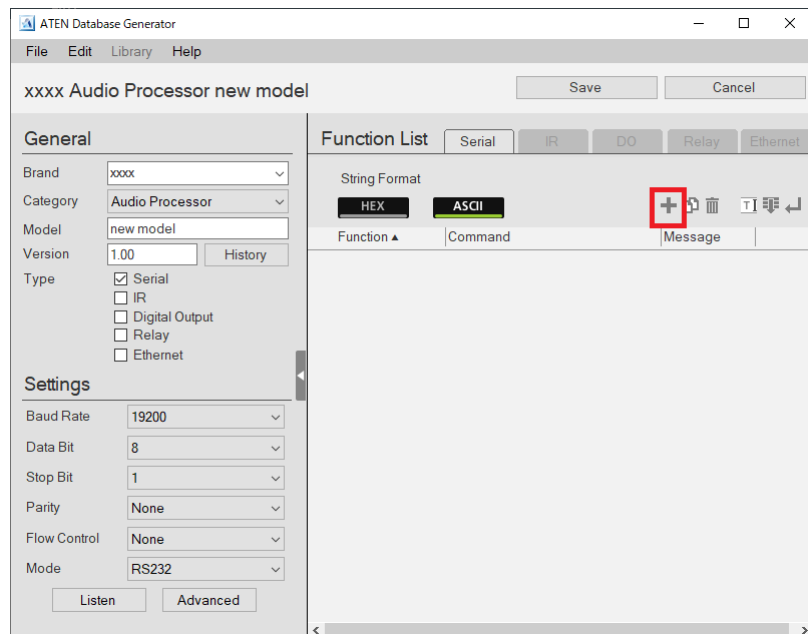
ATEN Database Generator

File Edit Library Help

xxxx Audio Processor new model

Save Cancel

General

Brand xxxx
Category Audio Processor
Model new model
Version 1.00 History
Type
Serial
IR
Digital Output
Relay
Ethernet

Settings

Baud Rate 19200
Data Bit 8
Stop Bit 1
Parity None
Flow Control None
Mode RS232

Listen Advanced

Function List Serial IR DO Relay Ethernet

String Format

HEX ASCII

| Function ▲ | Command | Message |
|---|---|---|